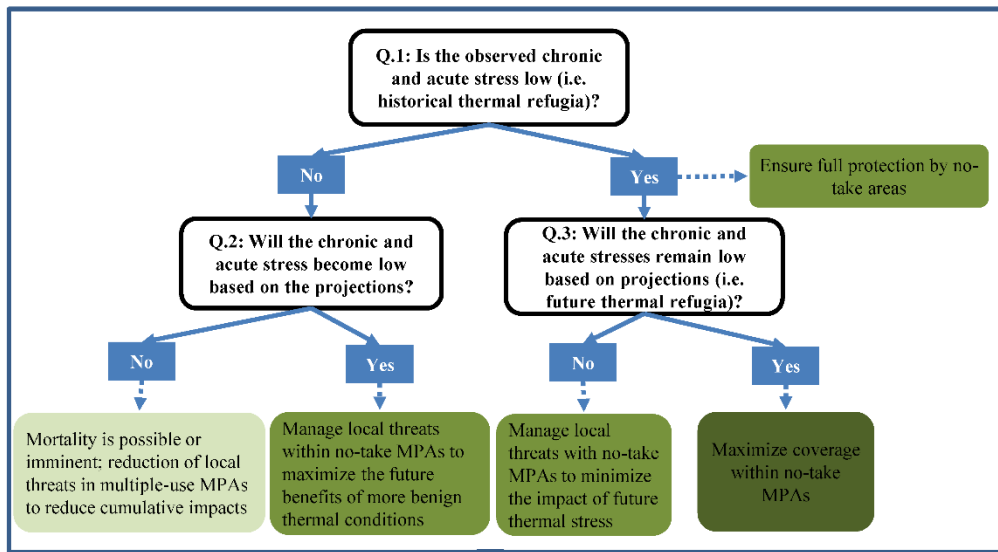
Q.1: Is the observed chronic and acute stress low (i.e. historical thermal refugia)?

No

Yes

Ensure full protection by no-take areas

Q.2: Will the chronic and acute stress become low based on the projections?

Q.3: Will the chronic and acute stresses remain low based on projections (i.e. future thermal refugia)?

No

Yes

No

Yes

Mortality is possible or imminent: reduction of local threats in multiple-use MPAs to reduce cumulative impacts

Manage local threats within no-take MPAs to maximize the future benefits of more benign thermal conditions

Manage local threats with no-take MPAs to minimize the impact of future thermal stress

Maximize coverage within no-take MPAs